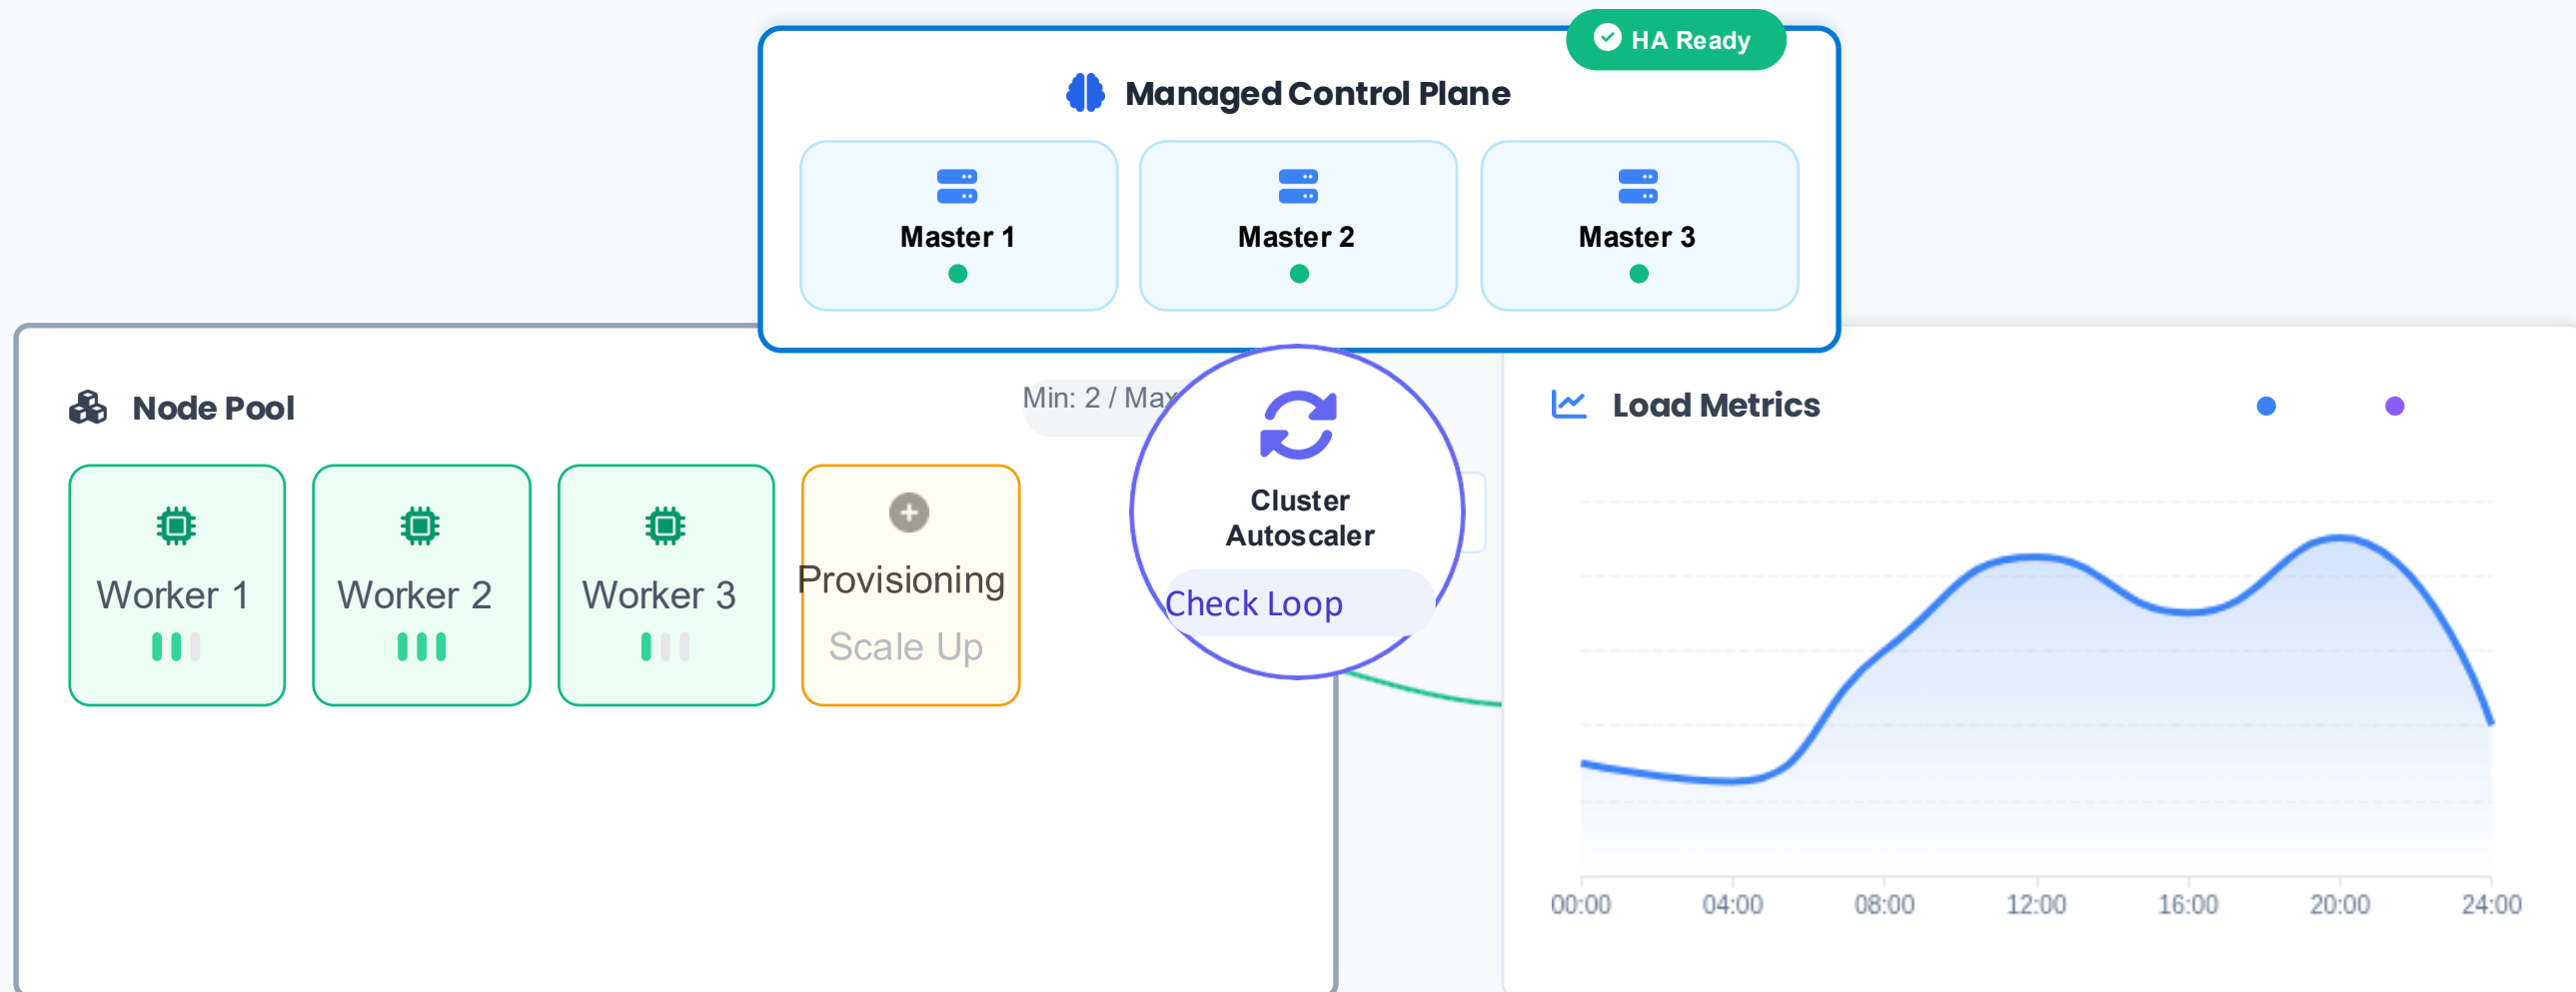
HA Ready

Managed Control Plane

Master 1

Master 2

Master 3

Node Pool

Min: 2 / Max

Worker 1

Worker 2

Worker 3

Provisioning

Scale Up

Cluster Autoscaler

Check Loop

Load Metrics

00:00 04:00 08:00 12:00 16:00 20:00 24:00